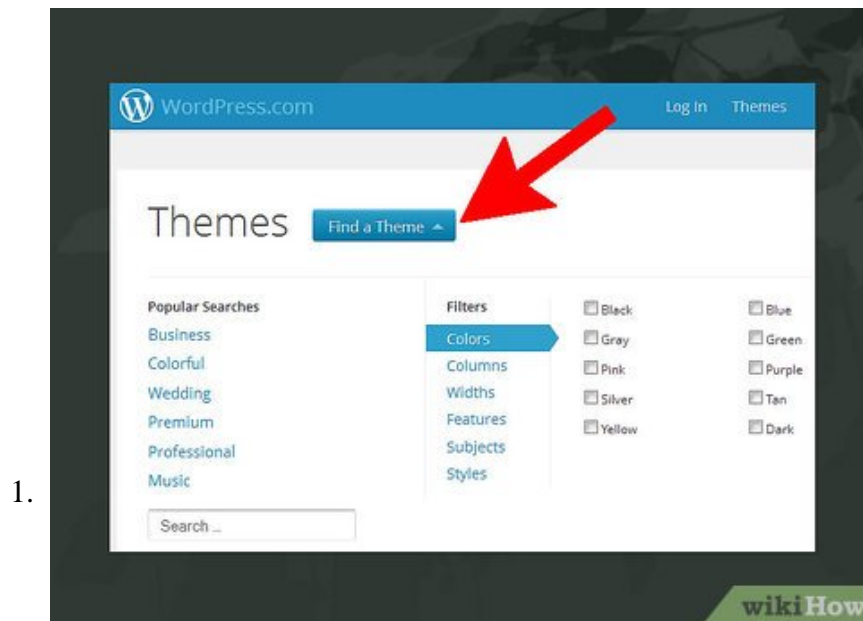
1.

WordPress.com

Log In Themes

Themes

Find a Theme

Popular Searches
Business
Colorful
Wedding
Premium
Professional
Music

Search ...

Filters
Colors
Columns
Widths
Features
Subjects
Styles

Black
Gray
Pink
Silver
Yellow

Blue
Green
Purple
Tan
Dark

wikiHow